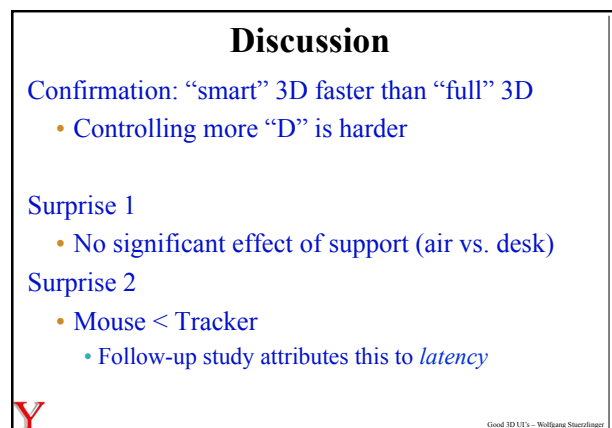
Discussion

Confirmation: “smart” 3D faster than “full” 3D

• Controlling more “D” is harder

Surprise 1

• No significant effect of support (air vs. desk)

Surprise 2

• Mouse < Tracker

• Follow-up study attributes this to *latency*

Y

Good 3D UI’s – Wolfgang Stuerzlinger